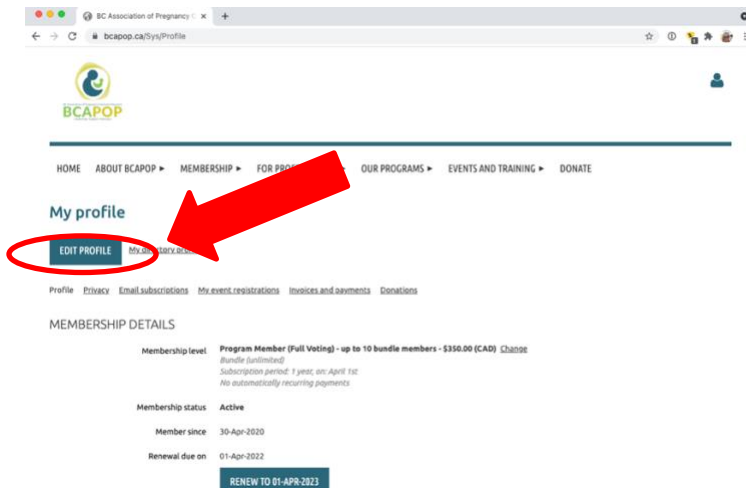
BC Association of Pregnancy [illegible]

bcapop.ca/Sys/Profile

BCAPOP

HOME ABOUT BCAPOP ► MEMBERSHIP ► FOR PRO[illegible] OUR PROGRAMS ► EVENTS AND TRAINING ► DONATE

My profile

EDIT PROFILE My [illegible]tory pro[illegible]

Profile Privacy Email subscriptions My event registrations Invoices and payments Donations

MEMBERSHIP DETAILS

Membership level Program Member (Full Voting) - up to 10 bundle members - $350.00 (CAD) Change
Bundle (unlimited)
Subscription period: 1 year, on: April 1st
No automatically recurring payments

Membership status Active

Member since 30-Apr-2020

Renewal due on 01-Apr-2022

RENEW TO 01-APR-2023